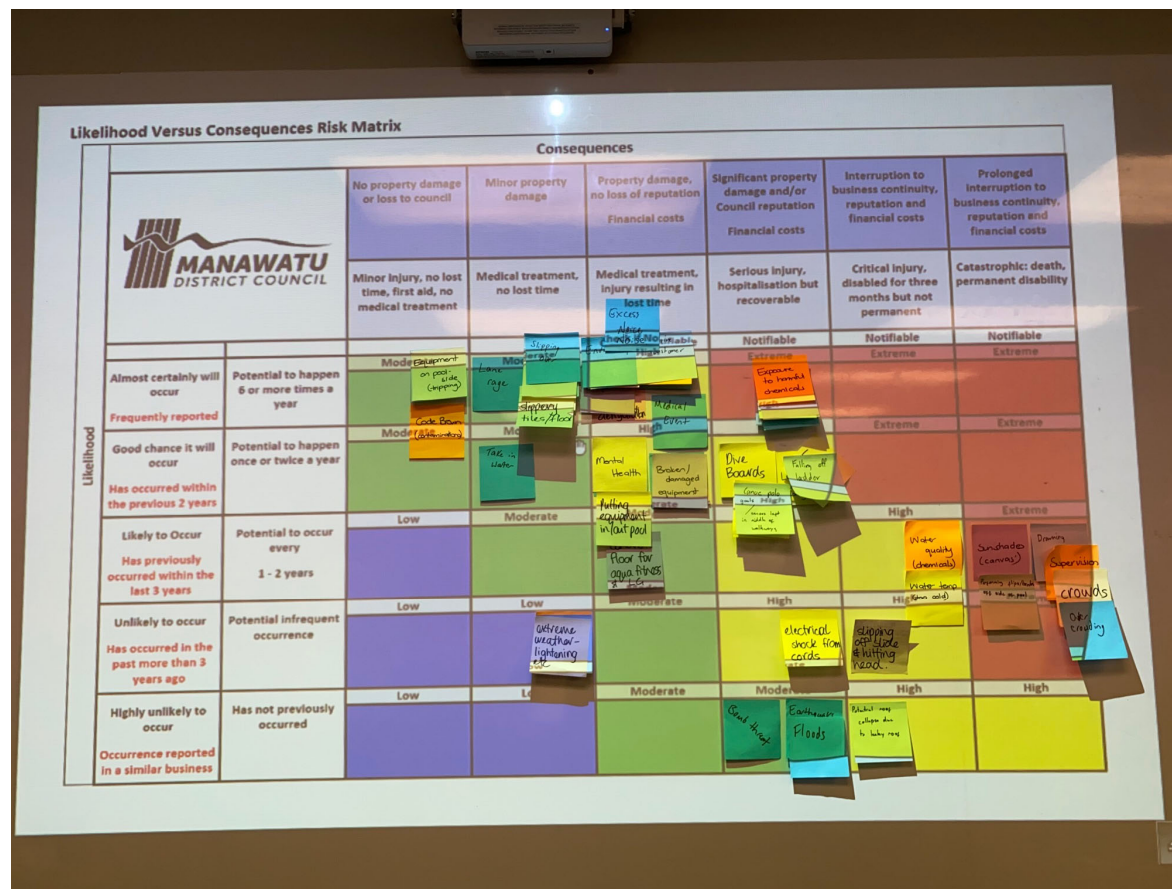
Likelihood Versus Consequences Risk Matrix

MANAWATU DISTRICT COUNCIL

| | | Consequences | | | | | |
|---|---|---|---|---|---|---|---|
| | | No property damage or loss to council | Minor property damage | Property damage, no loss of reputation Financial costs | Significant property damage and/or Council reputation Financial costs | Interruption to business continuity, reputation and financial costs | Prolonged interruption to business continuity, reputation and financial costs |
| | | Minor injury, no lost time, first aid, no medical treatment | Medical treatment, no lost time | Medical treatment, injury resulting in lost time | Serious injury, hospitalisation but recoverable | Critical injury, disabled for three months but not permanent | Catastrophic: death, permanent disability |
| | | | | Notifiable | Notifiable | Notifiable | Notifiable |
| Almost certainly will occur Frequently reported | Potential to happen 6 or more times a year | Moderate | Moderate | High | Extreme | Extreme | Extreme |
| Good chance it will occur Has occurred within the previous 2 years | Potential to happen once or twice a year | Moderate | Mo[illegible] | High | | Extreme | Extreme |
| Likely to Occur Has previously occurred within the last 3 years | Potential to occur every 1 - 2 years | Low | Moderate | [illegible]ate | | High | Extreme |
| Unlikely to occur Has occurred in the past more than 3 years ago | Potential infrequent occurrence | Low | Low | Moderate | High | Hi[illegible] | High |
| Highly unlikely to occur Occurrence reported in a similar business | Has not previously occurred | Low | Lo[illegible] | Moderate | Moder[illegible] | High | High |

Likelihood

Equipment on pool side (tripping)
Code Brown (contamination)
Lane rage
Slipping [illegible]
Slippery tiles/floor
Excess Noise
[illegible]
Medical Event
Exposure to harmful chemicals
Take in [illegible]
Mental Health
Broken/damaged equipment
Dive Boards
Falling off ladder
Crowds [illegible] High
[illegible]
Putting equipment in/out pool
Floor for aqua fitness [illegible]
Water quality (chemicals)
Water temp (too cold)
Sunshades (canvas)
Drowning
Supervision
crowds
Over crowding
extreme weather - lightening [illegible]
electrical shock from cords
slipping off slide & hitting head.
Bomb threat
Earthquakes Floods
Potential roof collapse due to heavy rain